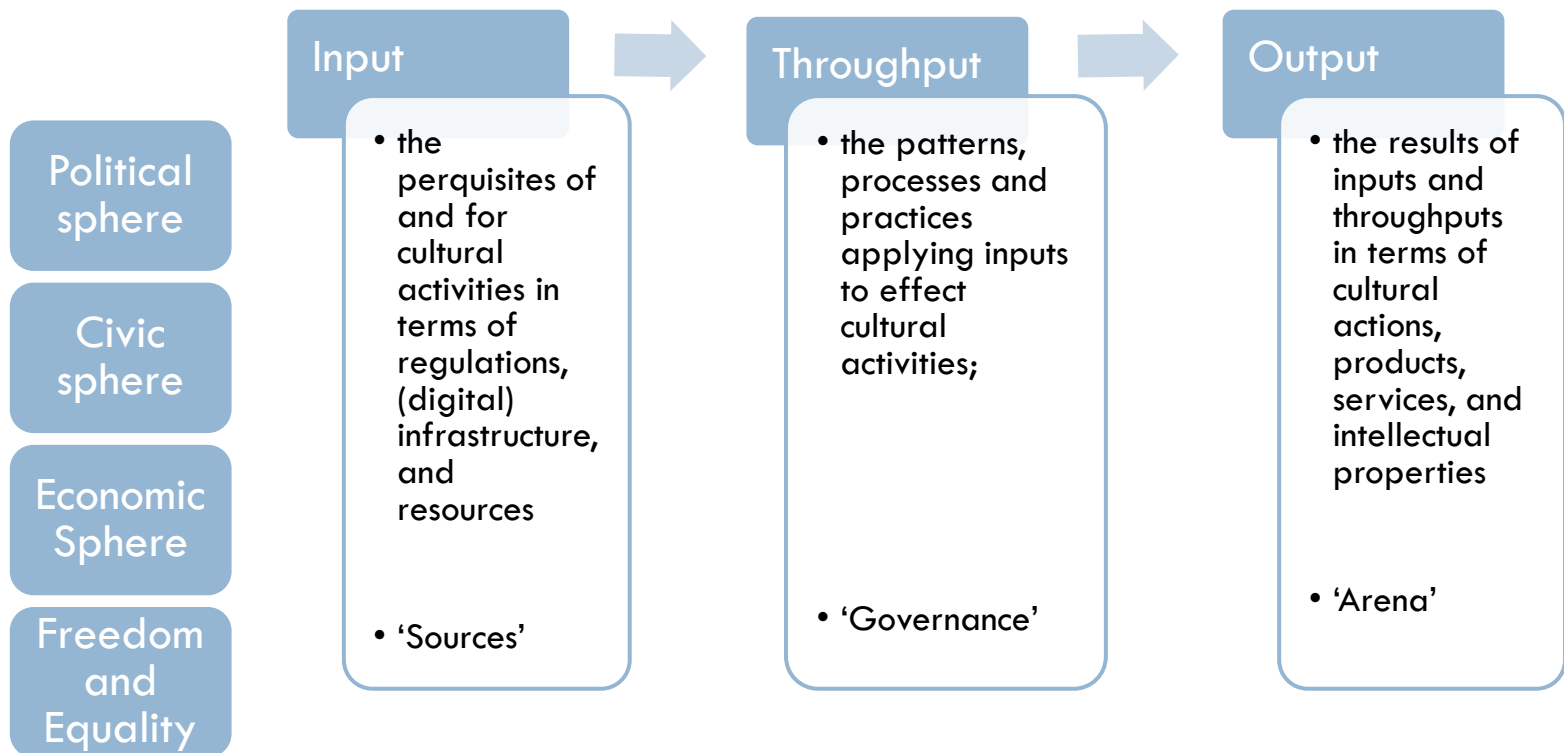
Input

• the perquisites of and for cultural activities in terms of regulations, (digital) infrastructure, and resources

• 'Sources'

Throughput

• the patterns, processes and practices applying inputs to effect cultural activities;

• 'Governance'

Output

• the results of inputs and throughputs in terms of cultural actions, products, services, and intellectual properties

• 'Arena'

Political sphere

Civic sphere

Economic Sphere

Freedom and Equality